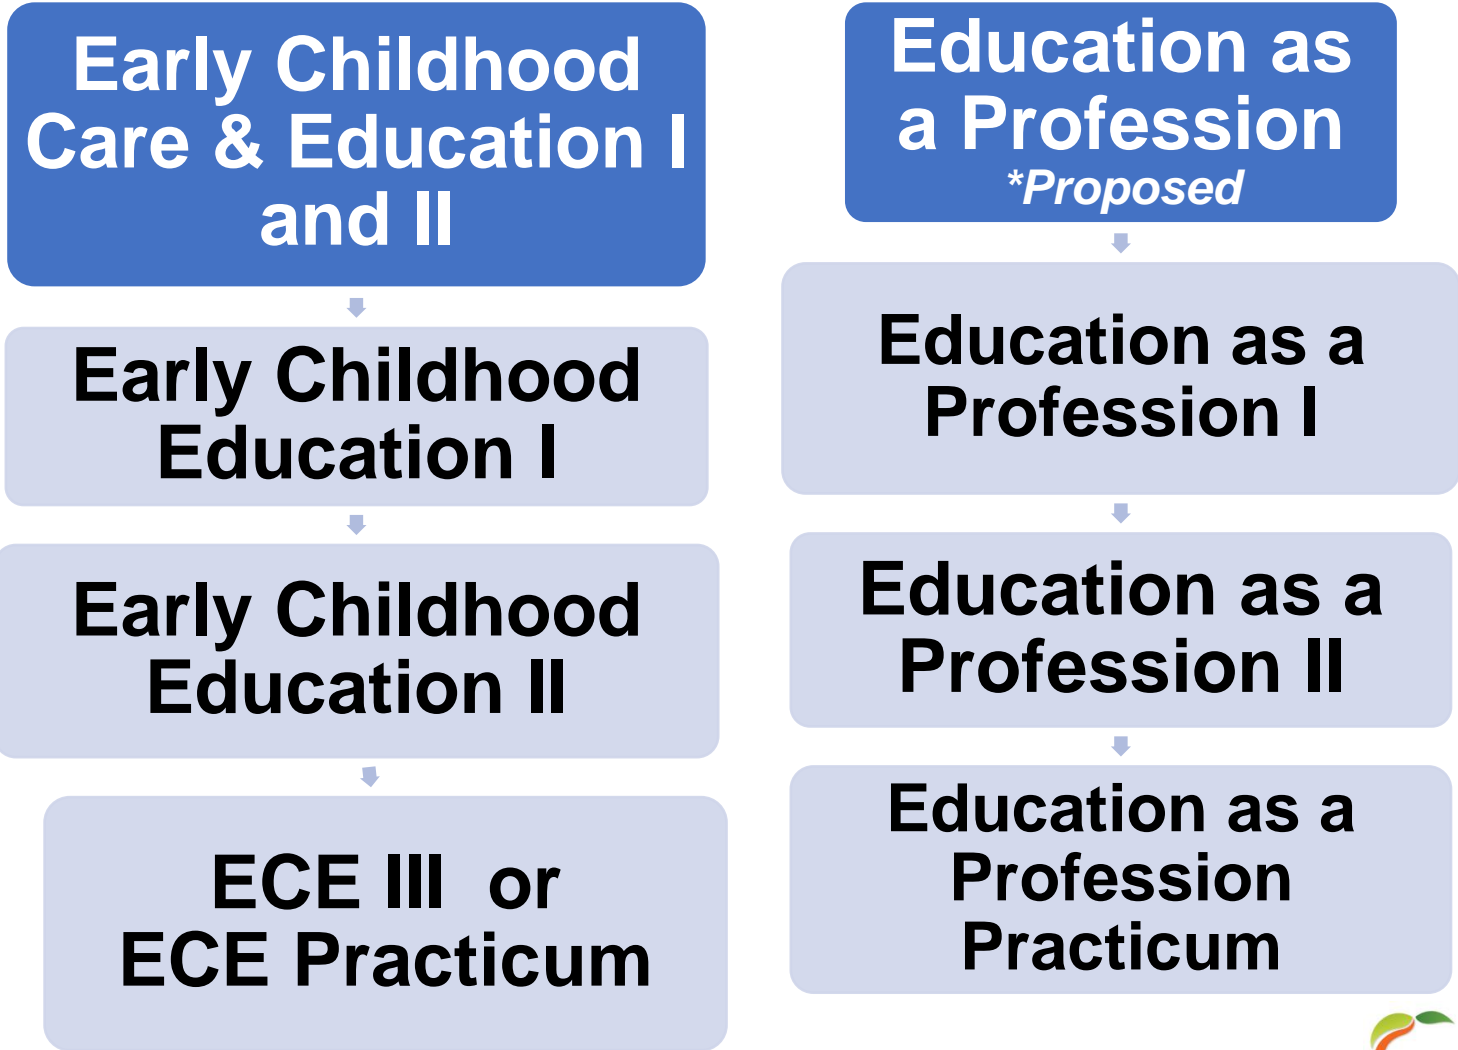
Early Childhood Care & Education I and II

Early Childhood Education I

Early Childhood Education II

ECE III or ECE Practicum

Education as a Profession
*Proposed

Education as a Profession I

Education as a Profession II

Education as a Profession Practicum